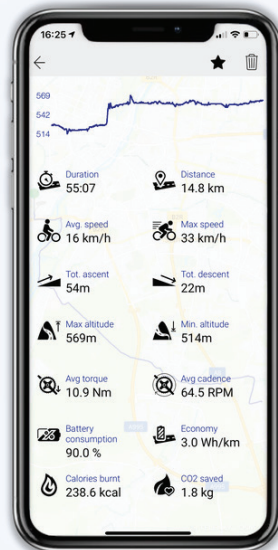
16:25

569
542
514

Duration
55:07

Distance
14.8 km

Avg. speed
16 km/h

Max speed
33 km/h

Tot. ascent
54m

Tot. descent
22m

Max altitude
569m

Min. altitude
514m

Avg torque
10.9 Nm

Avg cadence
64.5 RPM

Battery consumption
90.0 %

Economy
3.0 Wh/km

Calories burnt
238.6 kcal

CO2 saved
1.8 kg